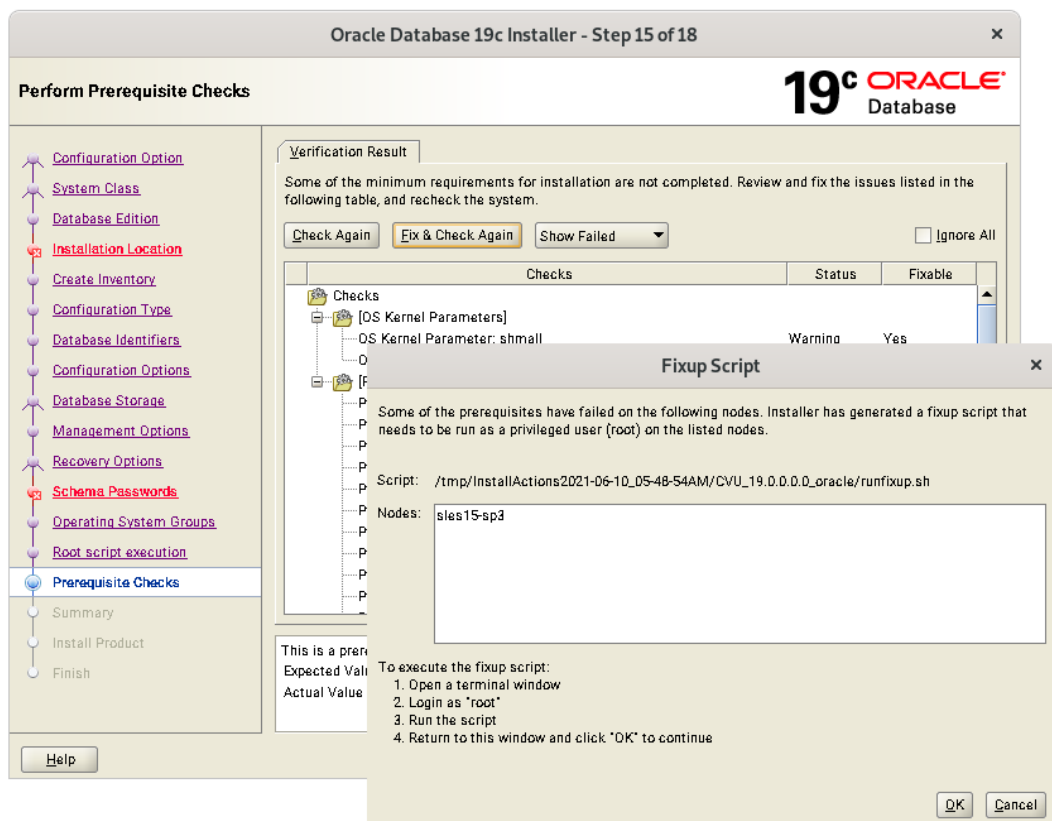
Oracle Database 19c Installer - Step 15 of 18

Perform Prerequisite Checks

19c ORACLE Database

Configuration Option
System Class
Database Edition
Installation Location
Create Inventory
Configuration Type
Database Identifiers
Configuration Options
Database Storage
Management Options
Recovery Options
Schema Passwords
Operating System Groups
Root script execution
Prerequisite Checks
Summary
Install Product
Finish

Verification Result

Some of the minimum requirements for installation are not completed. Review and fix the issues listed in the following table, and recheck the system.

Check Again | Fix & Check Again | Show Failed | Ignore All

| Checks | Status | Fixable |
|---|---|---|
| Checks | | |
| [OS Kernel Parameters] | | |
| OS Kernel Parameter: shmall | Warning | Yes |
| O | | |
| [F | | |
| P | | |

This is a prer
Expected Val
Actual Value

Fixup Script

Some of the prerequisites have failed on the following nodes. Installer has generated a fixup script that needs to be run as a privileged user (root) on the listed nodes.

Script: /tmp/InstallActions2021-06-10_05-48-54AM/CVU_19.0.0.0.0_oracle/runfixup.sh

Nodes: sles15-sp3

To execute the fixup script:
1. Open a terminal window
2. Login as "root"
3. Run the script
4. Return to this window and click "OK" to continue

OK | Cancel

Help